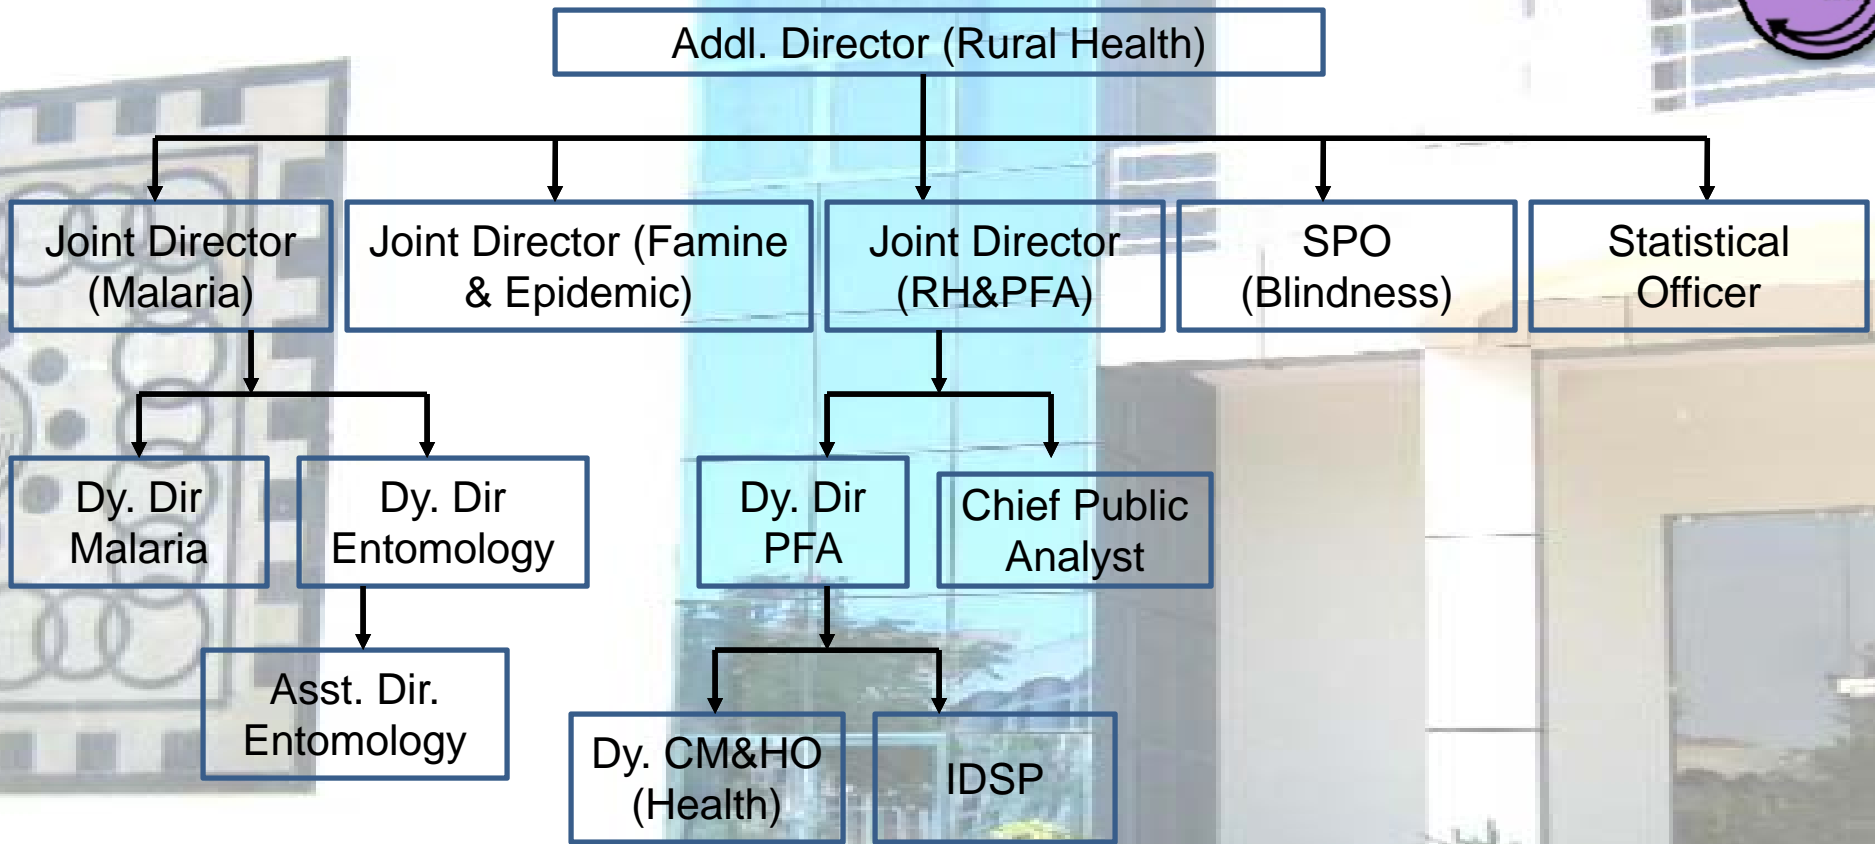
Addl. Director (Rural Health)

Joint Director (Malaria)

Joint Director (Famine & Epidemic)

Joint Director (RH&PFA)

SPO (Blindness)

Statistical Officer

Dy. Dir Malaria

Dy. Dir Entomology

Asst. Dir. Entomology

Dy. Dir PFA

Chief Public Analyst

Dy. CM&HO (Health)

IDSP